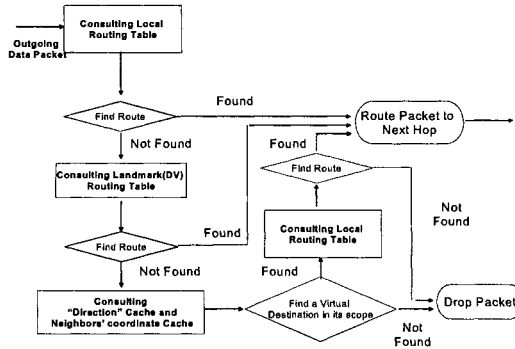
Consulting Local Routing Table

Outgoing Data Packet

Find Route

Found

Route Packet to Next Hop

Not Found

Found

Find Route

Consulting Landmark(DV) Routing Table

Not Found

Consulting Local Routing Table

Find Route

Found

Not Found

Found

Consulting "Direction" Cache and Neighbors' coordinate Cache

Find a Virtual Destination in its scope

Drop Packet

Not Found